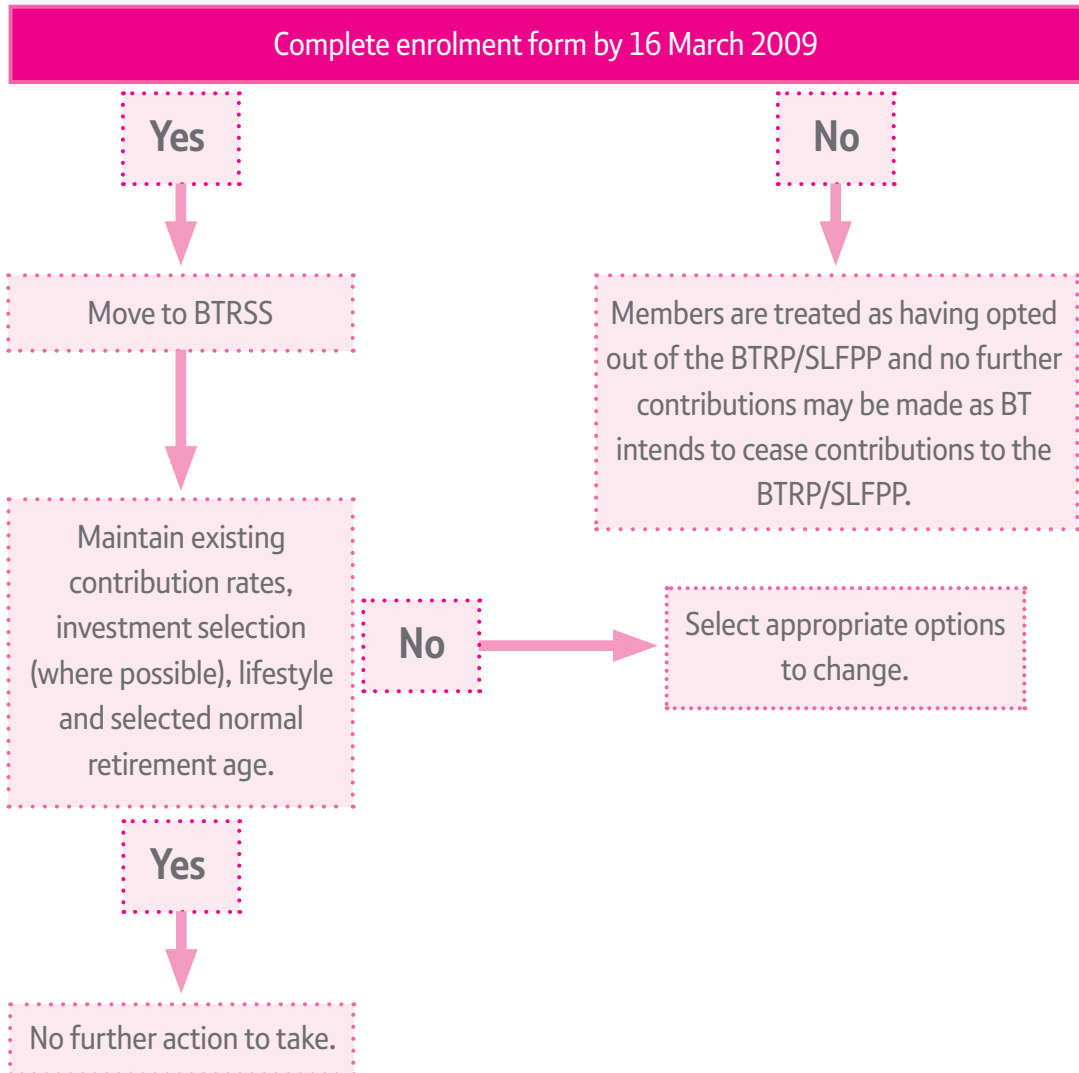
Complete enrolment form by 16 March 2009

Yes

No

Move to BTRSS

Members are treated as having opted out of the BTRP/SLFPP and no further contributions may be made as BT intends to cease contributions to the BTRP/SLFPP.

Maintain existing contribution rates, investment selection (where possible), lifestyle and selected normal retirement age.

No

Select appropriate options to change.

Yes

No further action to take.